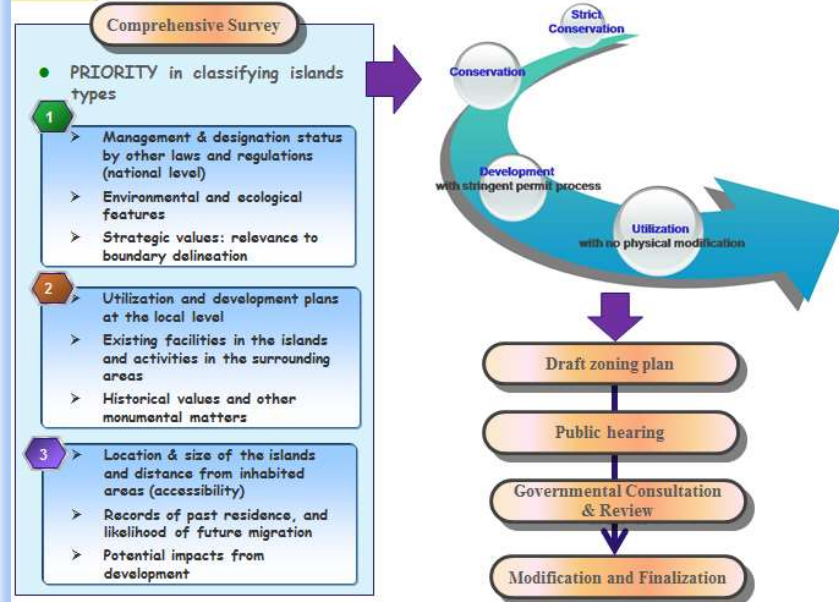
Comprehensive Survey

PRIORITY in classifying islands types

1

Management & designation status by other laws and regulations (national level)

Environmental and ecological features

Strategic values: relevance to boundary delineation

2

Utilization and development plans at the local level

Existing facilities in the islands and activities in the surrounding areas

Historical values and other monumental matters

3

Location & size of the islands and distance from inhabited areas (accessibility)

Records of past residence, and likelihood of future migration

Potential impacts from development

Strict Conservation

Conservation

Development with stringent permit process

Utilization with no physical modification

Draft zoning plan

Public hearing

Governmental Consultation & Review

Modification and Finalization